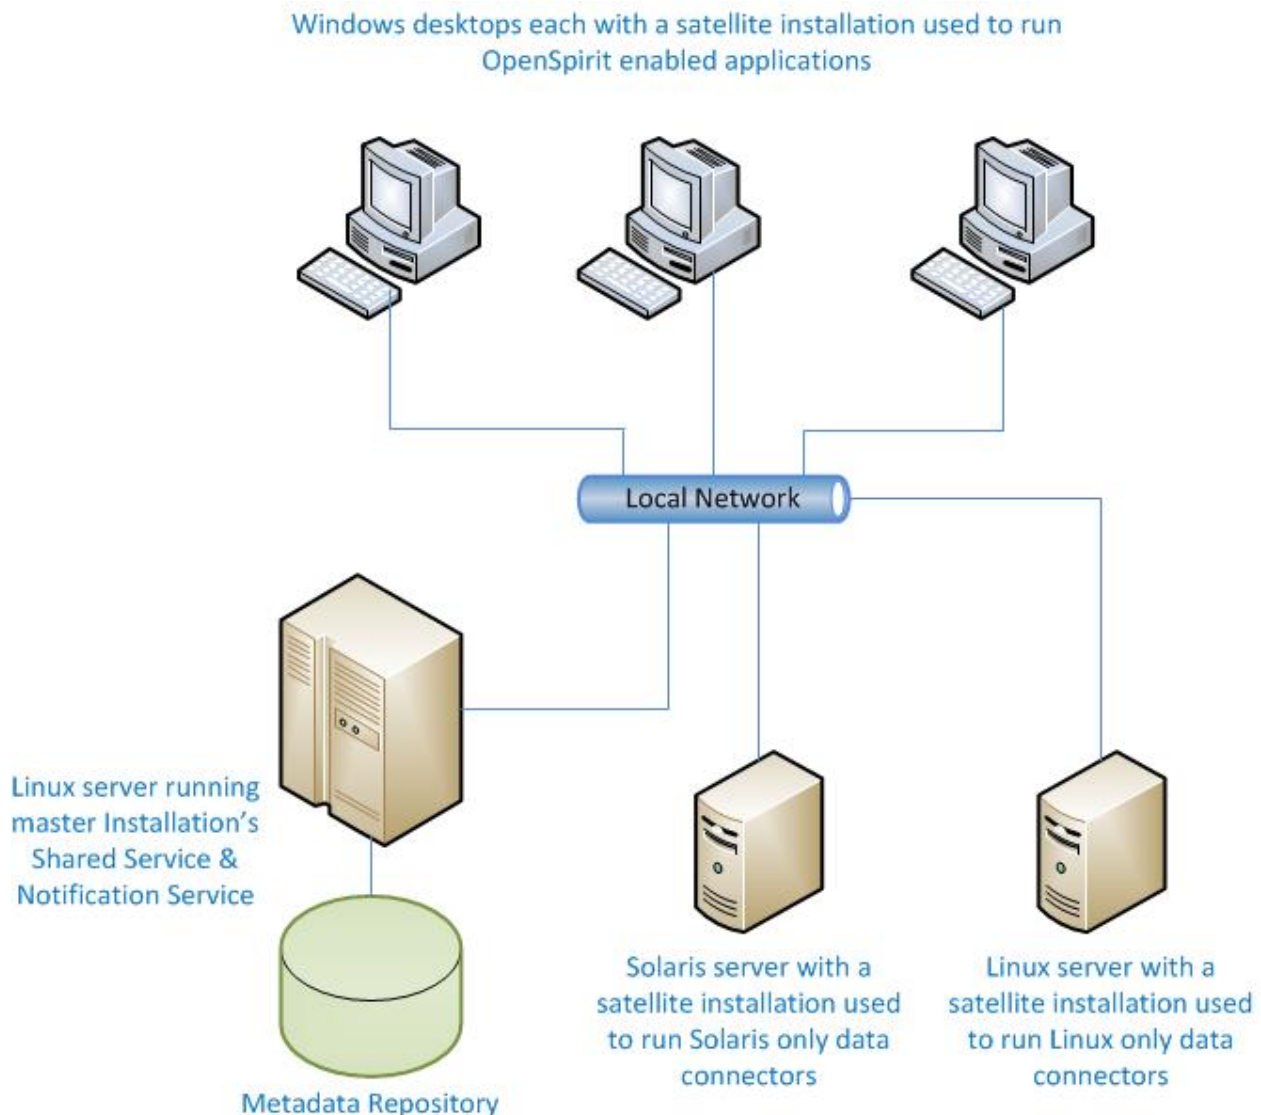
Windows desktops each with a satellite installation used to run OpenSpirit enabled applications

Local Network

Linux server running master Installation's Shared Service & Notification Service

Metadata Repository

Solaris server with a satellite installation used to run Solaris only data connectors

Linux server with a satellite installation used to run Linux only data connectors